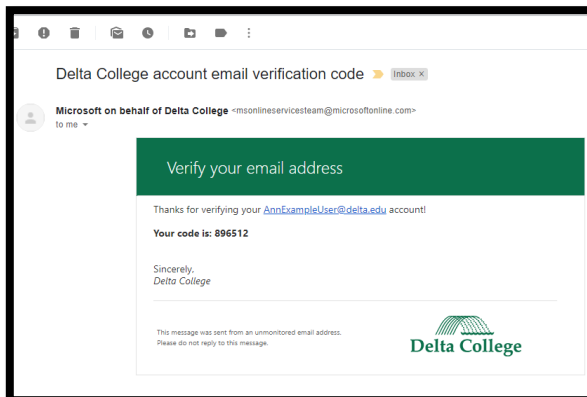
Delta College account email verification code Inbox ×

Microsoft on behalf of Delta College <msonlineservicesteam@microsoftonline.com>
to me

Verify your email address

Thanks for verifying your AnnExampleUser@delta.edu account!

Your code is: 896512

Sincerely,
Delta College

This message was sent from an unmonitored email address.
Please do not reply to this message.

Delta College